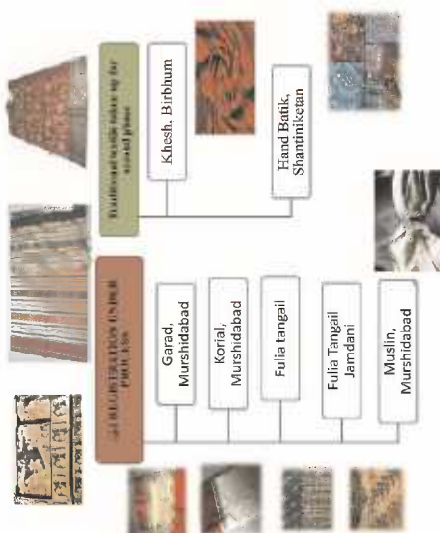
GI REGISTRATION UNDER PHASE I

Garad, Murshidabad

Korial, Murshidabad

Fulia tangail

Fulia Tangail Jamdani

Muslin, Murshidabad

Traditional textile taken up for second phase

Khesh, Birbhum

Hand Batik, Shantiniketan